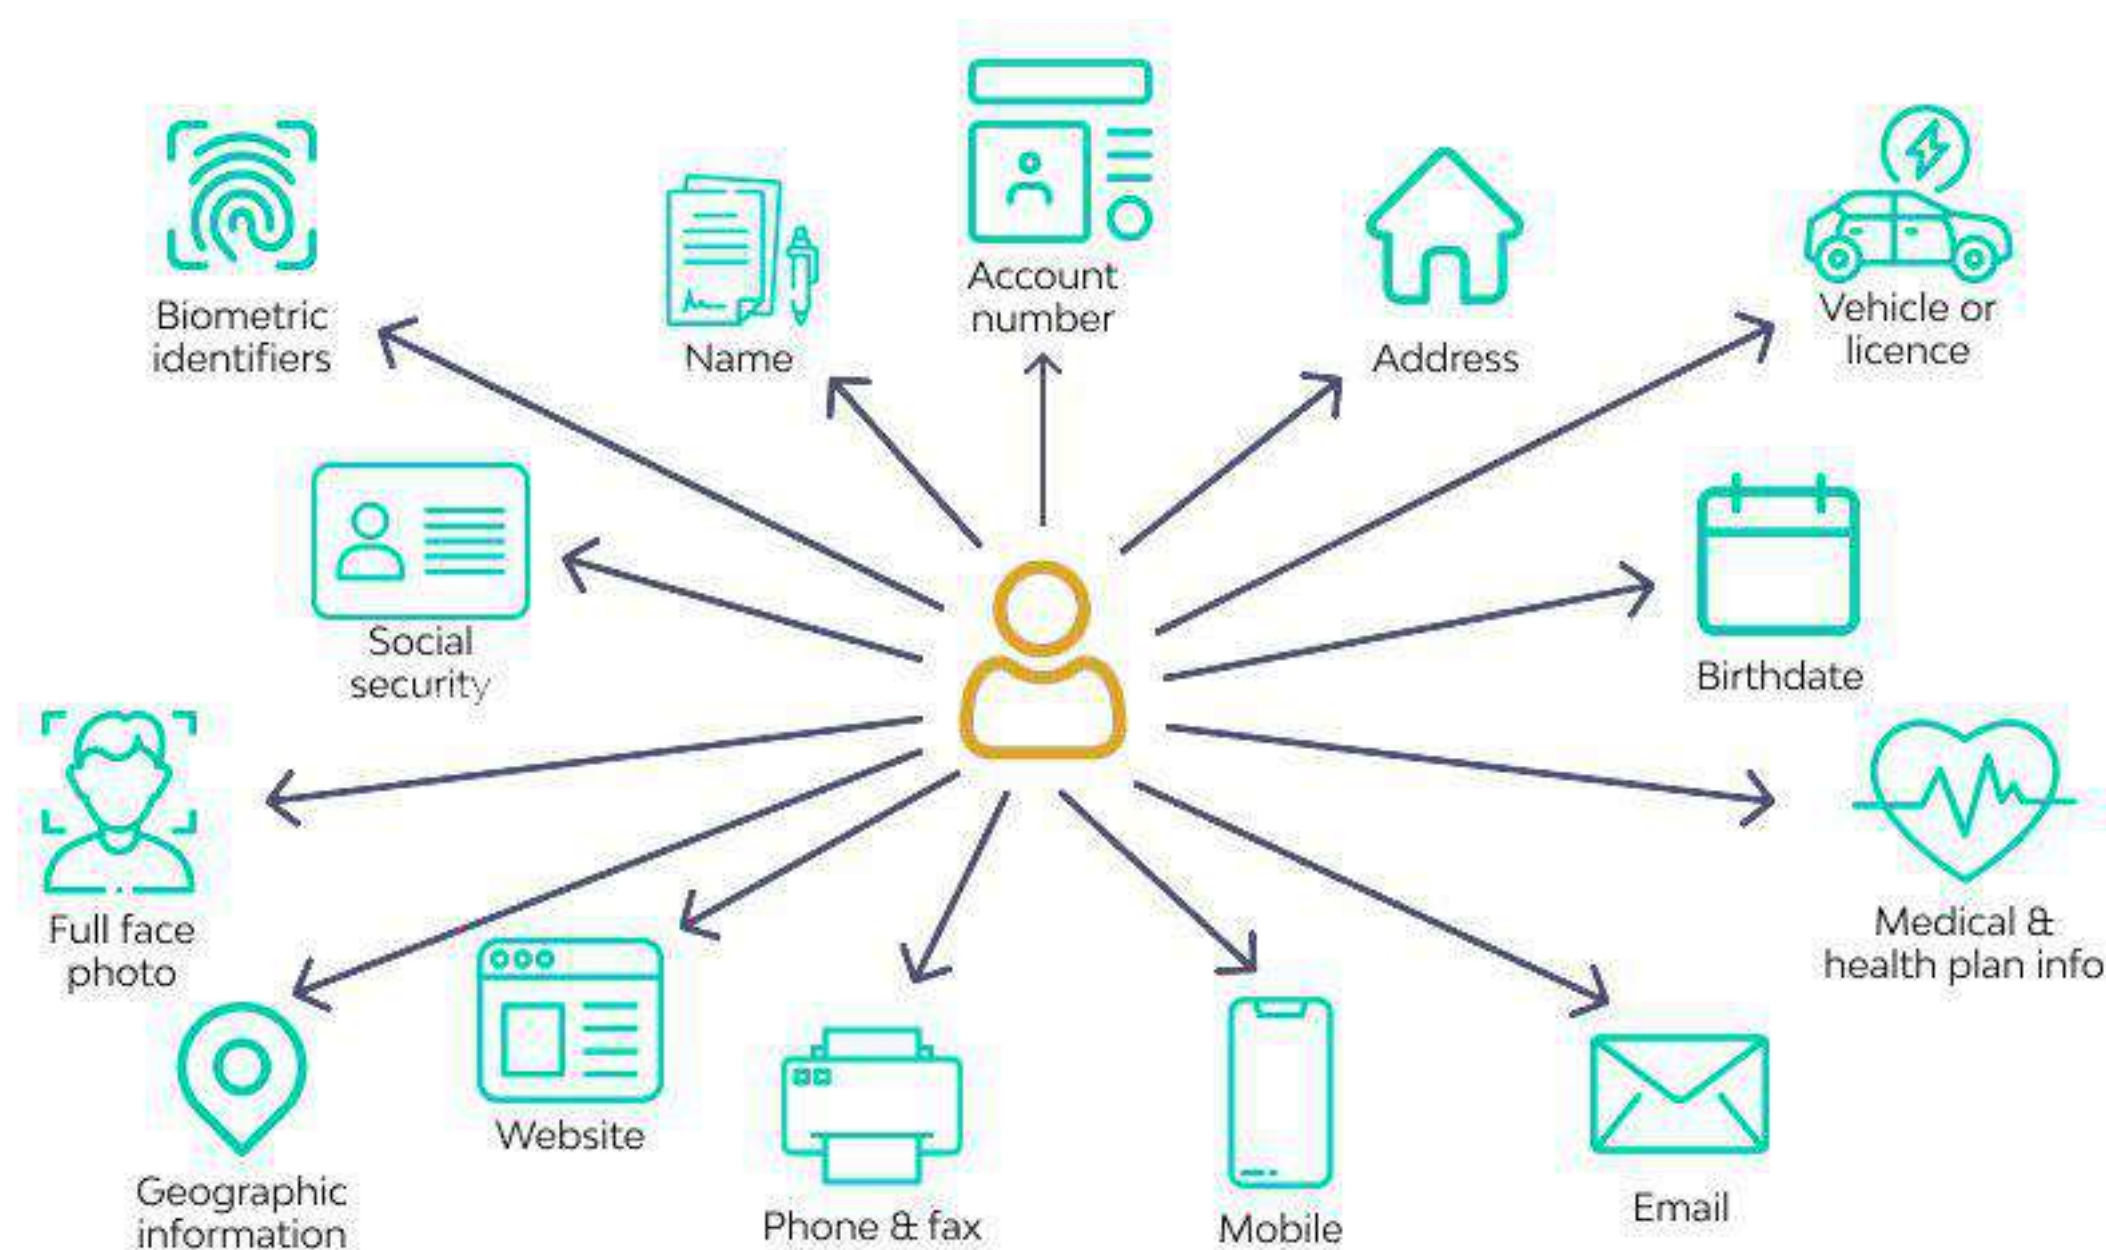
Biometric identifiers

Name

Account number

Address

Vehicle or licence

Social security

Birthdate

Full face photo

Medical & health plan info

Geographic information

Website

Phone & fax

Mobile

Email